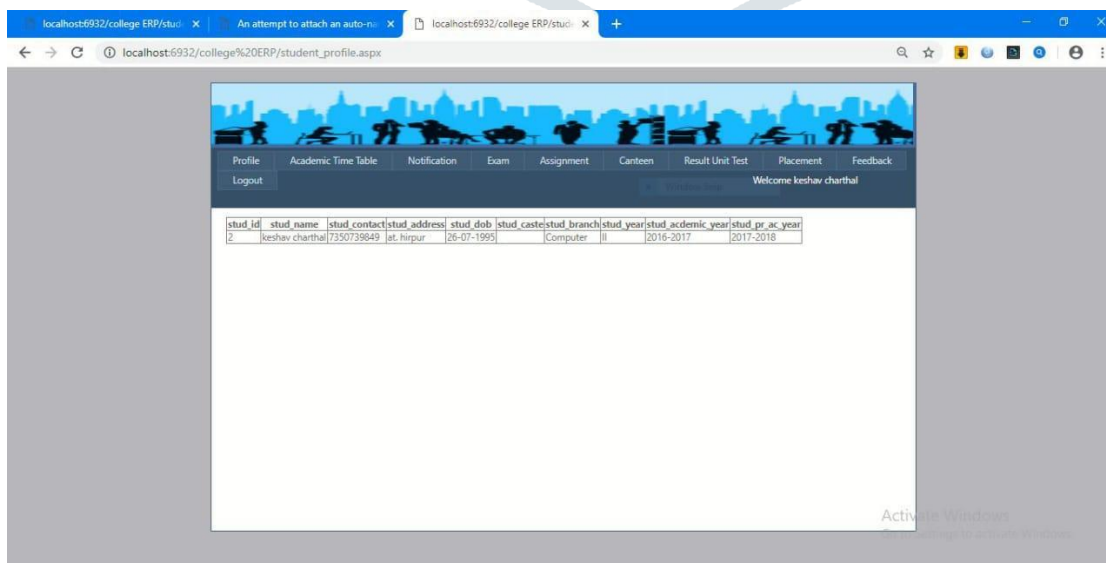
localhost:6932/college ERP/stud ×
An attempt to attach an auto-na ×
localhost:6932/college ERP/stud ×
+

localhost:6932/college%20ERP/student_profile.aspx

Profile
Academic Time Table
Notification
Exam
Assignment
Canteen
Result Unit Test
Placement
Feedback
Logout

Welcome keshav charthal

| stud_id | stud_name | stud_contact | stud_address | stud_dob | stud_caste | stud_branch | stud_year | stud_acdemic_year | stud_pr_ac_year |
|---|---|---|---|---|---|---|---|---|---|
| 2 | keshav charthal | 7350739849 | at. hirpur | 26-07-1995 | | Computer | II | 2016-2017 | 2017-2018 |

Activate Windows
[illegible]